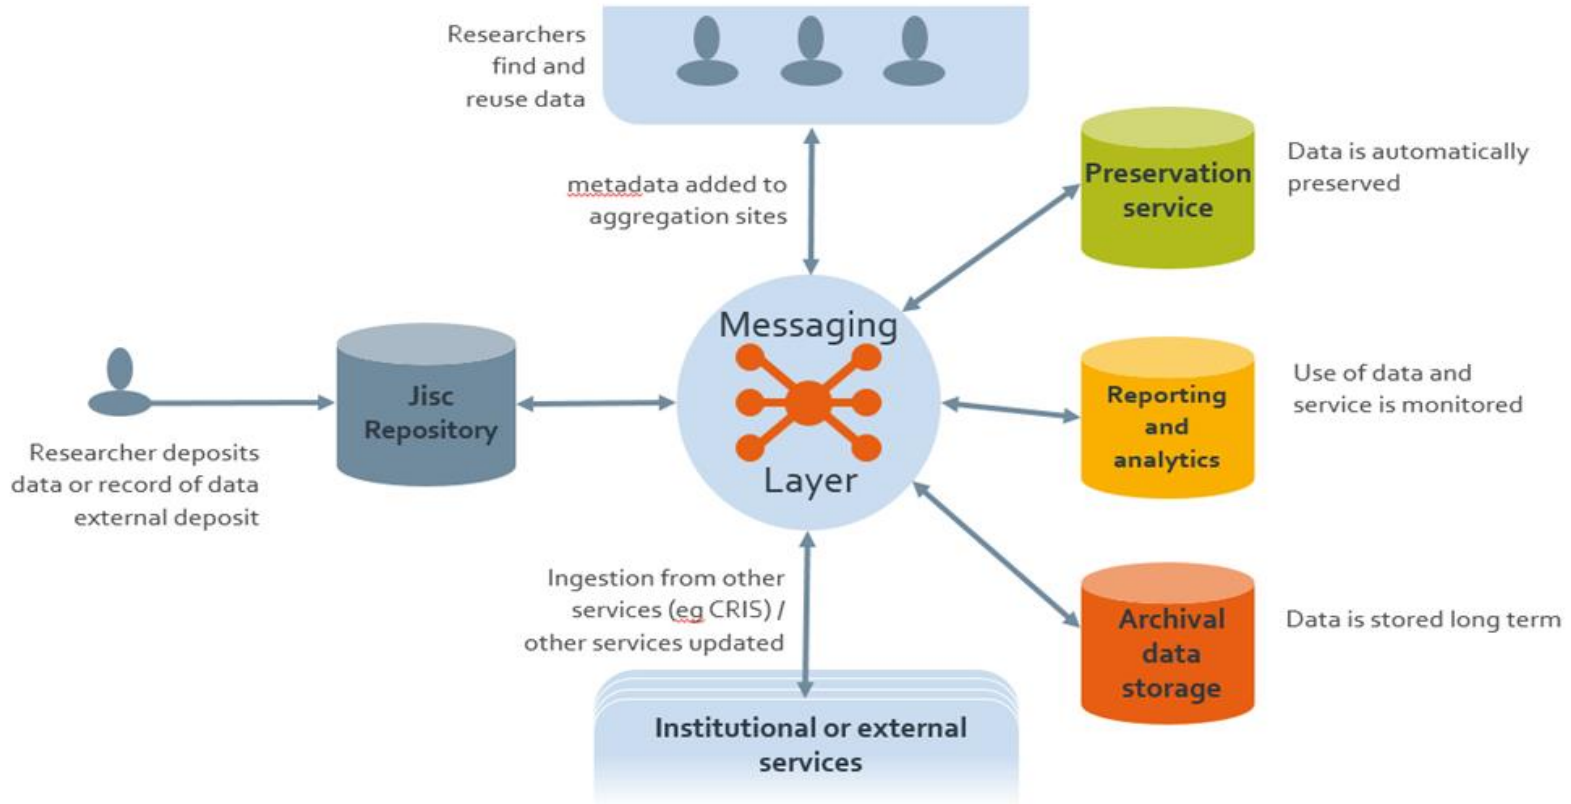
Researchers find and reuse data

metadata added to aggregation sites

Preservation service

Data is automatically preserved

Researcher deposits data or record of data external deposit

Jisc Repository

Messaging Layer

Reporting and analytics

Use of data and service is monitored

Ingestion from other services (eg CRIS) / other services updated

Archival data storage

Data is stored long term

Institutional or external services